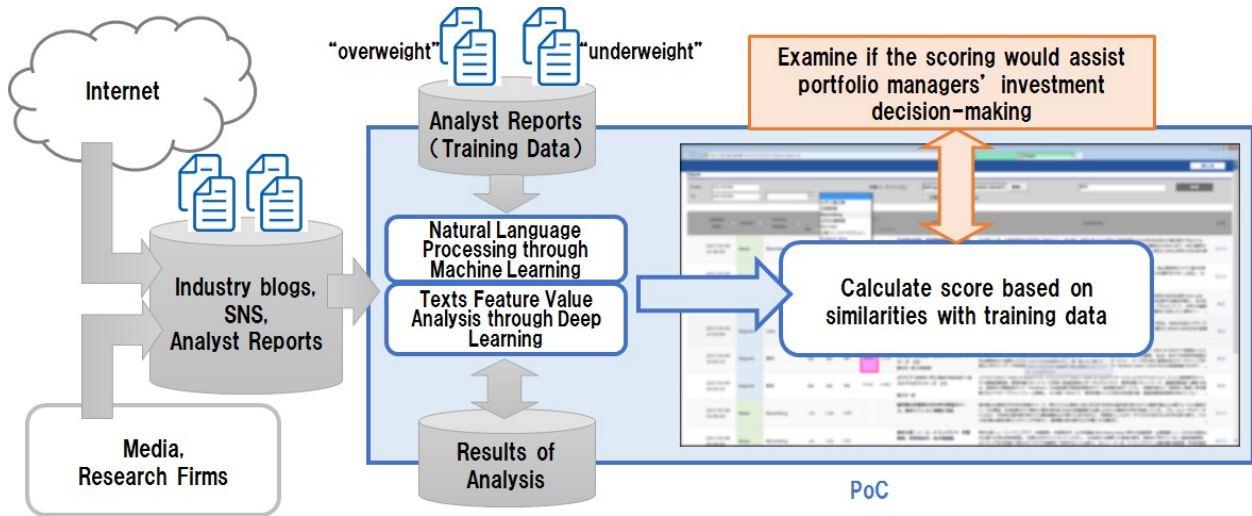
Internet

"overweight"

"underweight"

Examine if the scoring would assist portfolio managers' investment decision-making

Analyst Reports (Training Data)

Industry blogs, SNS, Analyst Reports

Natural Language Processing through Machine Learning

Texts Feature Value Analysis through Deep Learning

Calculate score based on similarities with training data

Media, Research Firms

Results of Analysis

PoC